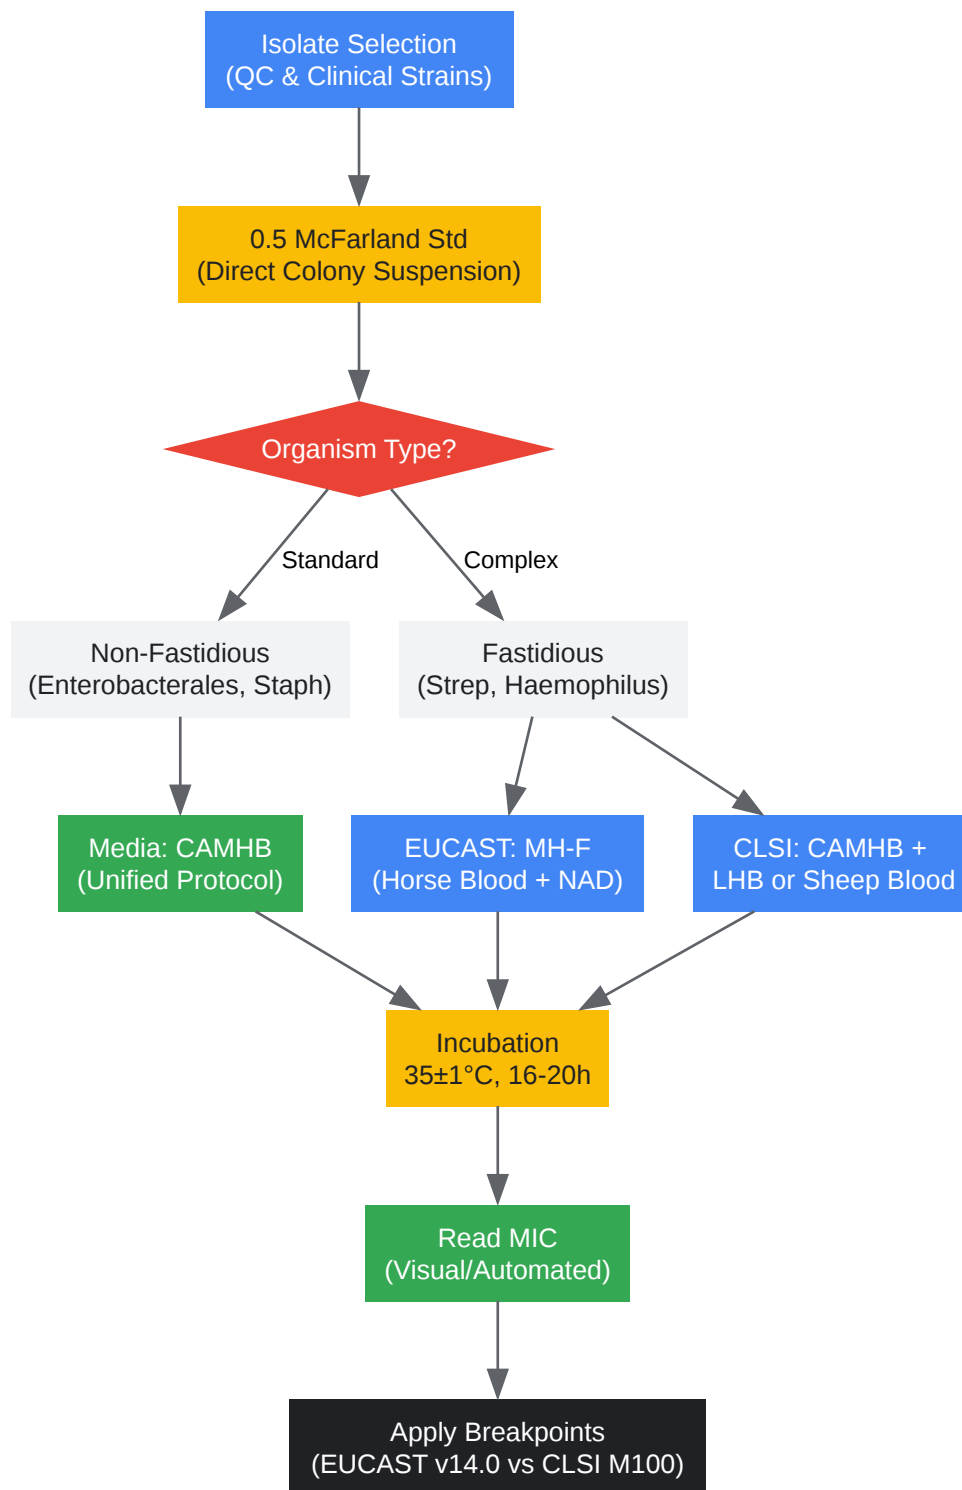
Isolate Selection
(QC & Clinical Strains)

0.5 McFarland Std
(Direct Colony Suspension)

Organism Type?

Standard

Complex

Non-Fastidious
(Enterobacterales, Staph)

Fastidious
(Strep, Haemophilus)

Media: CAMHB
(Unified Protocol)

EUCAST: MH-F
(Horse Blood + NAD)

CLSI: CAMHB +
LHB or Sheep Blood

Incubation
35±1°C, 16-20h

Read MIC
(Visual/Automated)

Apply Breakpoints
(EUCAST v14.0 vs CLSI M100)